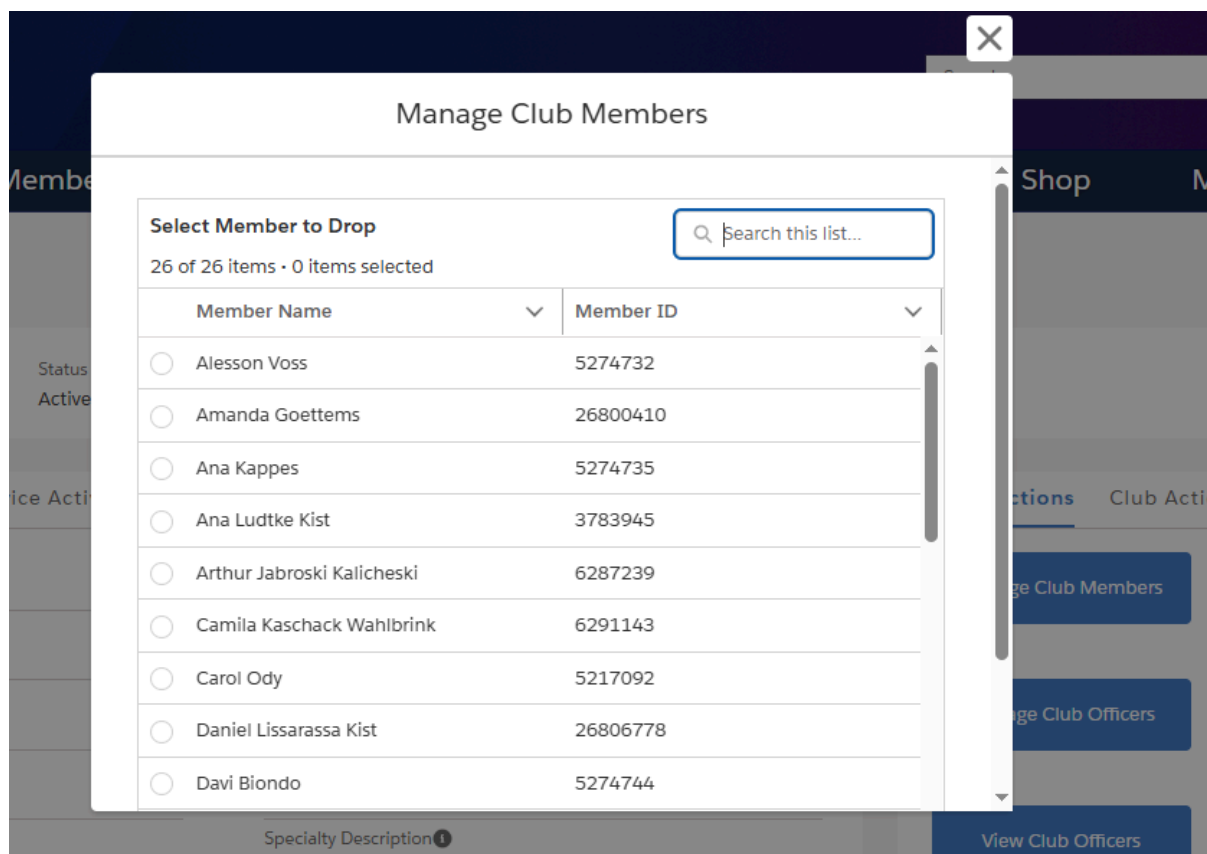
Membe

Shop

M

Status
Active

ice Acti

ctions

Club Acti

ge Club Members

ge Club Officers

View Club Officers

Specialty Description

Manage Club Members

Select Member to Drop

Search this list...

26 of 26 items • 0 items selected

| Member Name | Member ID |
|---|---|
| Alesson Voss | 5274732 |
| Amanda Goettems | 26800410 |
| Ana Kappes | 5274735 |
| Ana Ludtke Kist | 3783945 |
| Arthur Jabroski Kalicheski | 6287239 |
| Camila Kaschack Wahlbrink | 6291143 |
| Carol Ody | 5217092 |
| Daniel Lissarassa Kist | 26806778 |
| Davi Biondo | 5274744 |